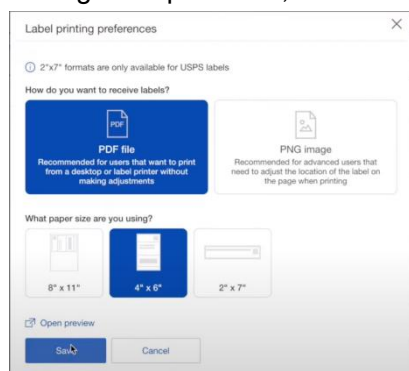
Label printing preferences

2"x7" formats are only available for USPS labels

How do you want to receive labels?

PDF

PDF file
Recommended for users that want to print from a desktop or label printer without making adjustments

PNG image
Recommended for advanced users that need to adjust the location of the label on the page when printing

What paper size are you using?

8" x 11"

4" x 6"

2" x 7"

Open preview

Save

Cancel